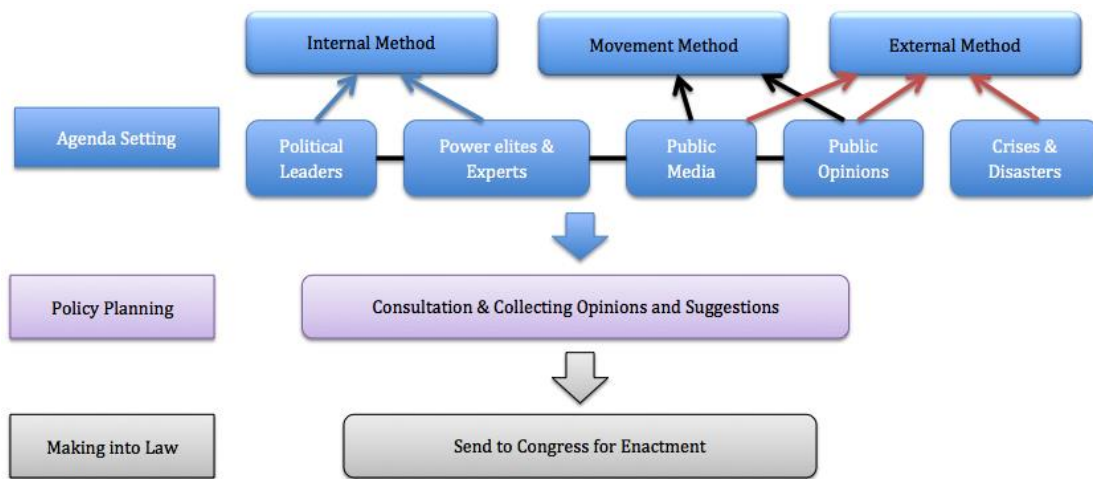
Internal Method

Movement Method

External Method

Agenda Setting

Political Leaders

Power elites & Experts

Public Media

Public Opinions

Crises & Disasters

Policy Planning

Consultation & Collecting Opinions and Suggestions

Making into Law

Send to Congress for Enactment